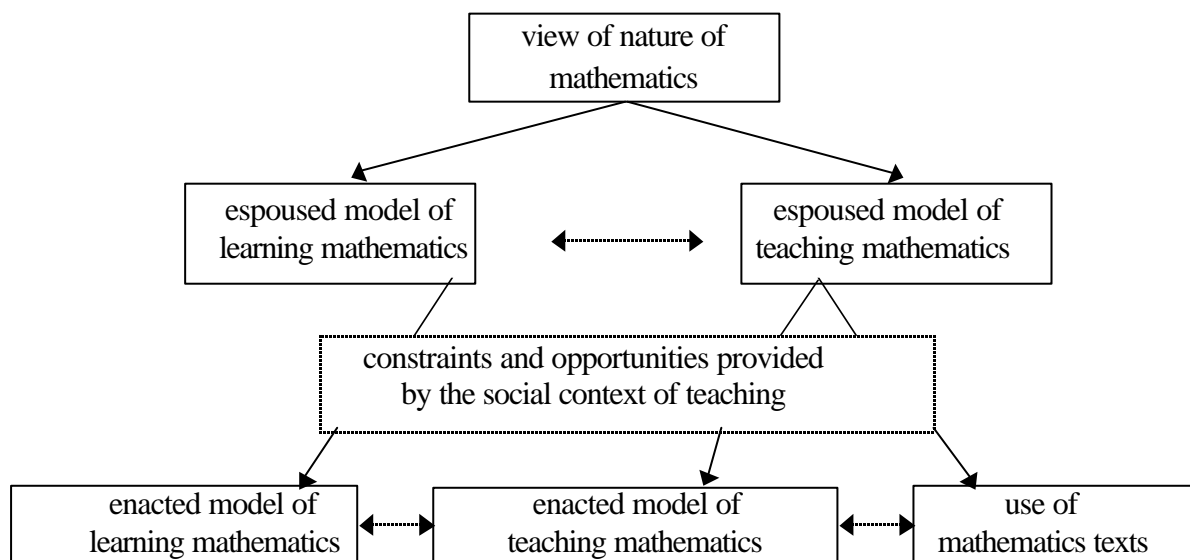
view of nature of mathematics

espoused model of learning mathematics

espoused model of teaching mathematics

constraints and opportunities provided by the social context of teaching

enacted model of learning mathematics

enacted model of teaching mathematics

use of mathematics texts